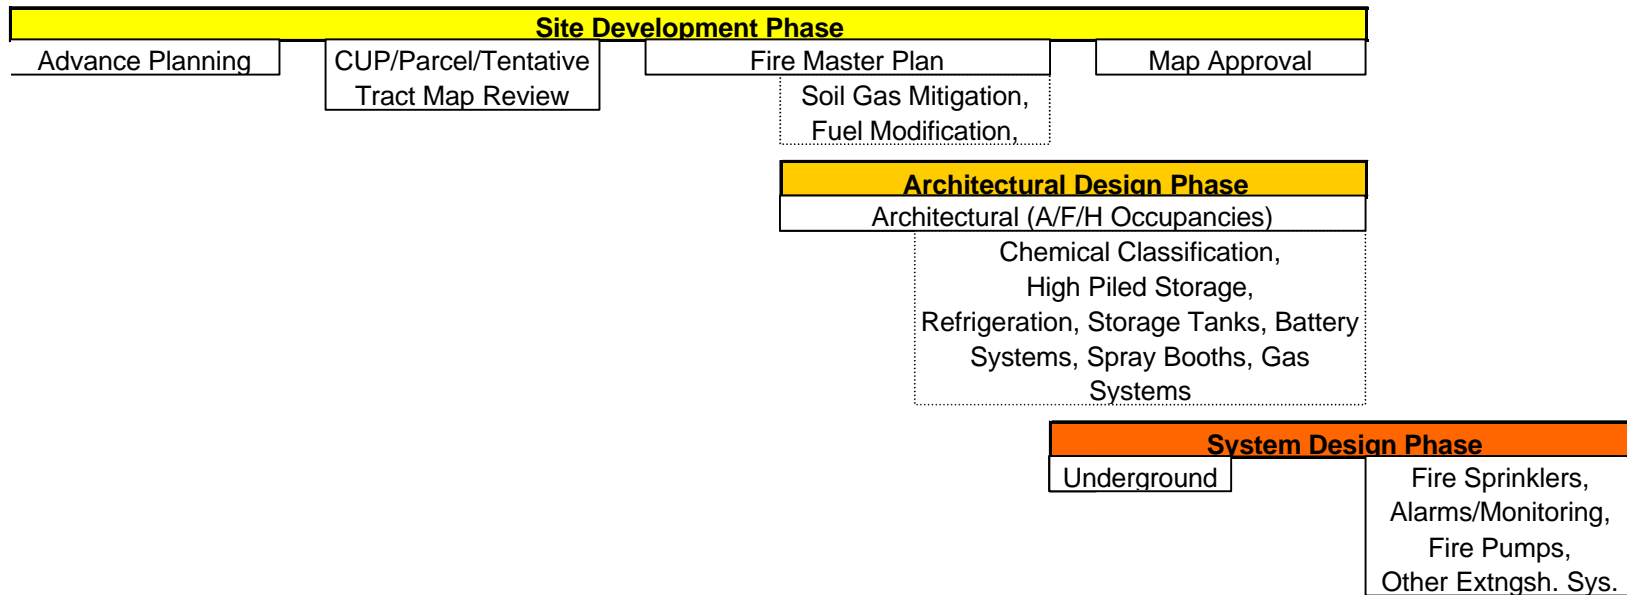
Site Development Phase

Advance Planning

CUP/Parcel/Tentative Tract Map Review

Fire Master Plan

Map Approval

Soil Gas Mitigation, Fuel Modification,

Architectural Design Phase

Architectural (A/F/H Occupancies)

Chemical Classification, High Piled Storage, Refrigeration, Storage Tanks, Battery Systems, Spray Booths, Gas Systems

System Design Phase

Underground

Fire Sprinklers, Alarms/Monitoring, Fire Pumps, Other Extngsh. Sys.